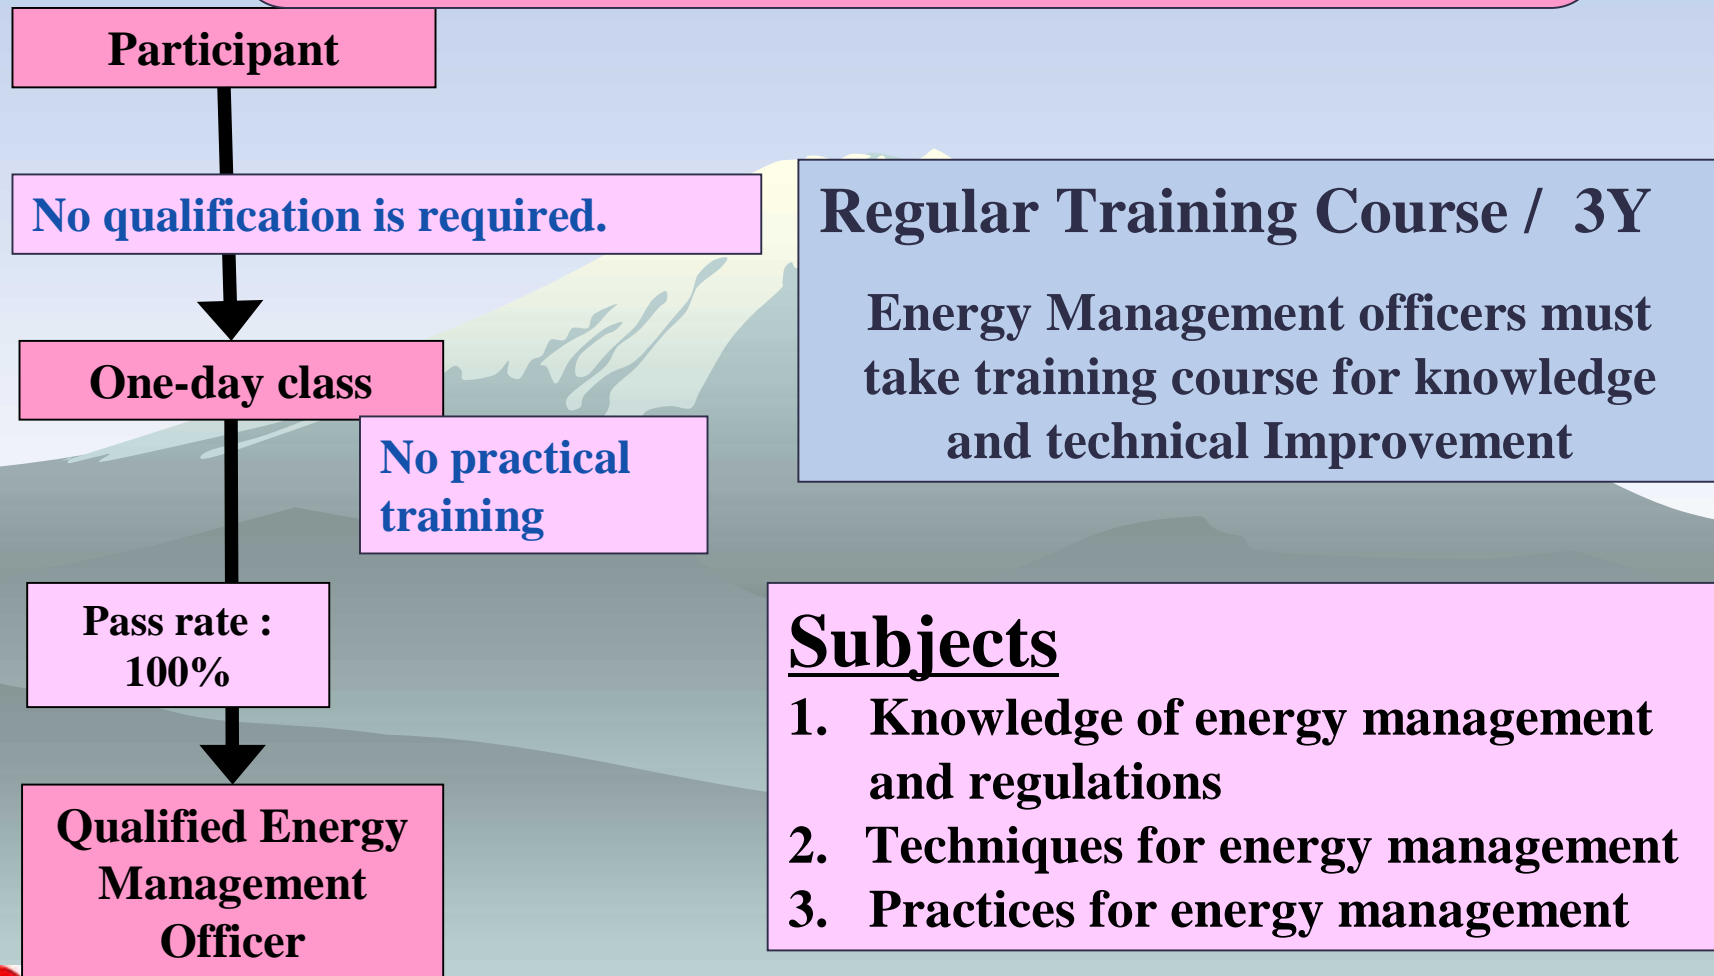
Participant

No qualification is required.

One-day class

No practical training

Pass rate : 100%

Qualified Energy Management Officer

Regular Training Course / 3Y

Energy Management officers must take training course for knowledge and technical Improvement

Subjects
1. Knowledge of energy management and regulations
2. Techniques for energy management
3. Practices for energy management